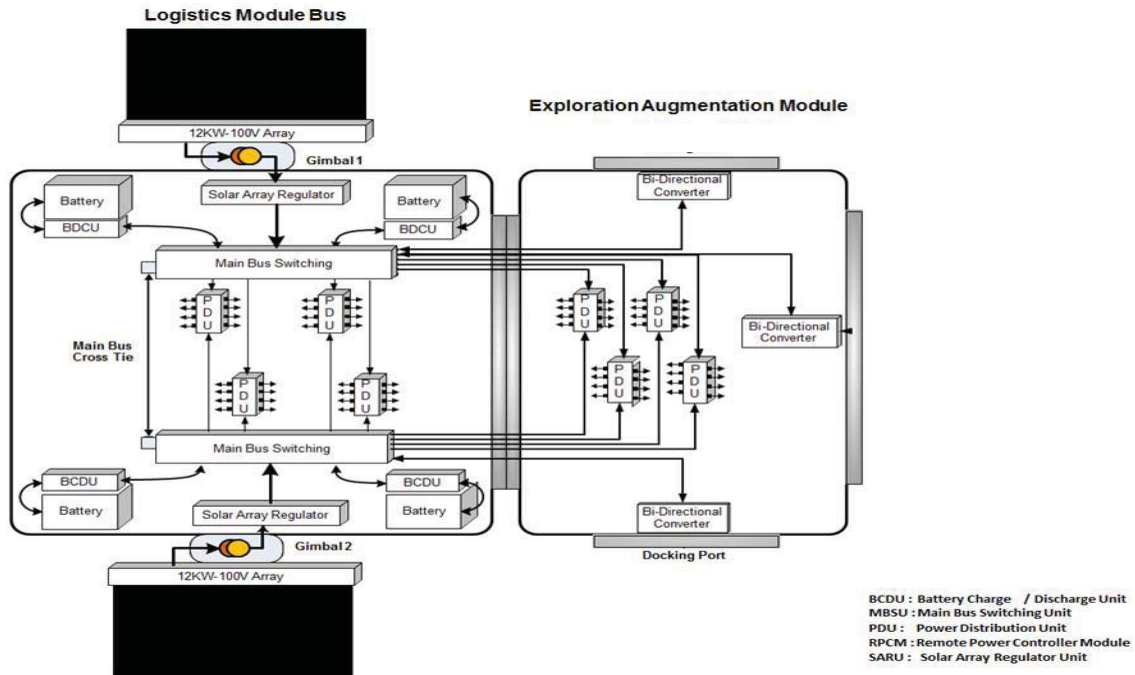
Logistics Module Bus

12KW-100V Array

Gimbal 1

Battery

BDCU

Solar Array Regulator

Battery

BDCU

Main Bus Switching

PDU

PDU

Main Bus Cross Tie

PDU

PDU

Main Bus Switching

BCDU

Battery

Solar Array Regulator

BCDU

Battery

Gimbal 2

12KW-100V Array

Exploration Augmentation Module

Bi-Directional Converter

PDU

PDU

Bi-Directional Converter

PDU

PDU

Bi-Directional Converter

Docking Port

BCDU : Battery Charge / Discharge Unit
MBSU : Main Bus Switching Unit
PDU : Power Distribution Unit
RPCM : Remote Power Controller Module
SARU : Solar Array Regulator Unit